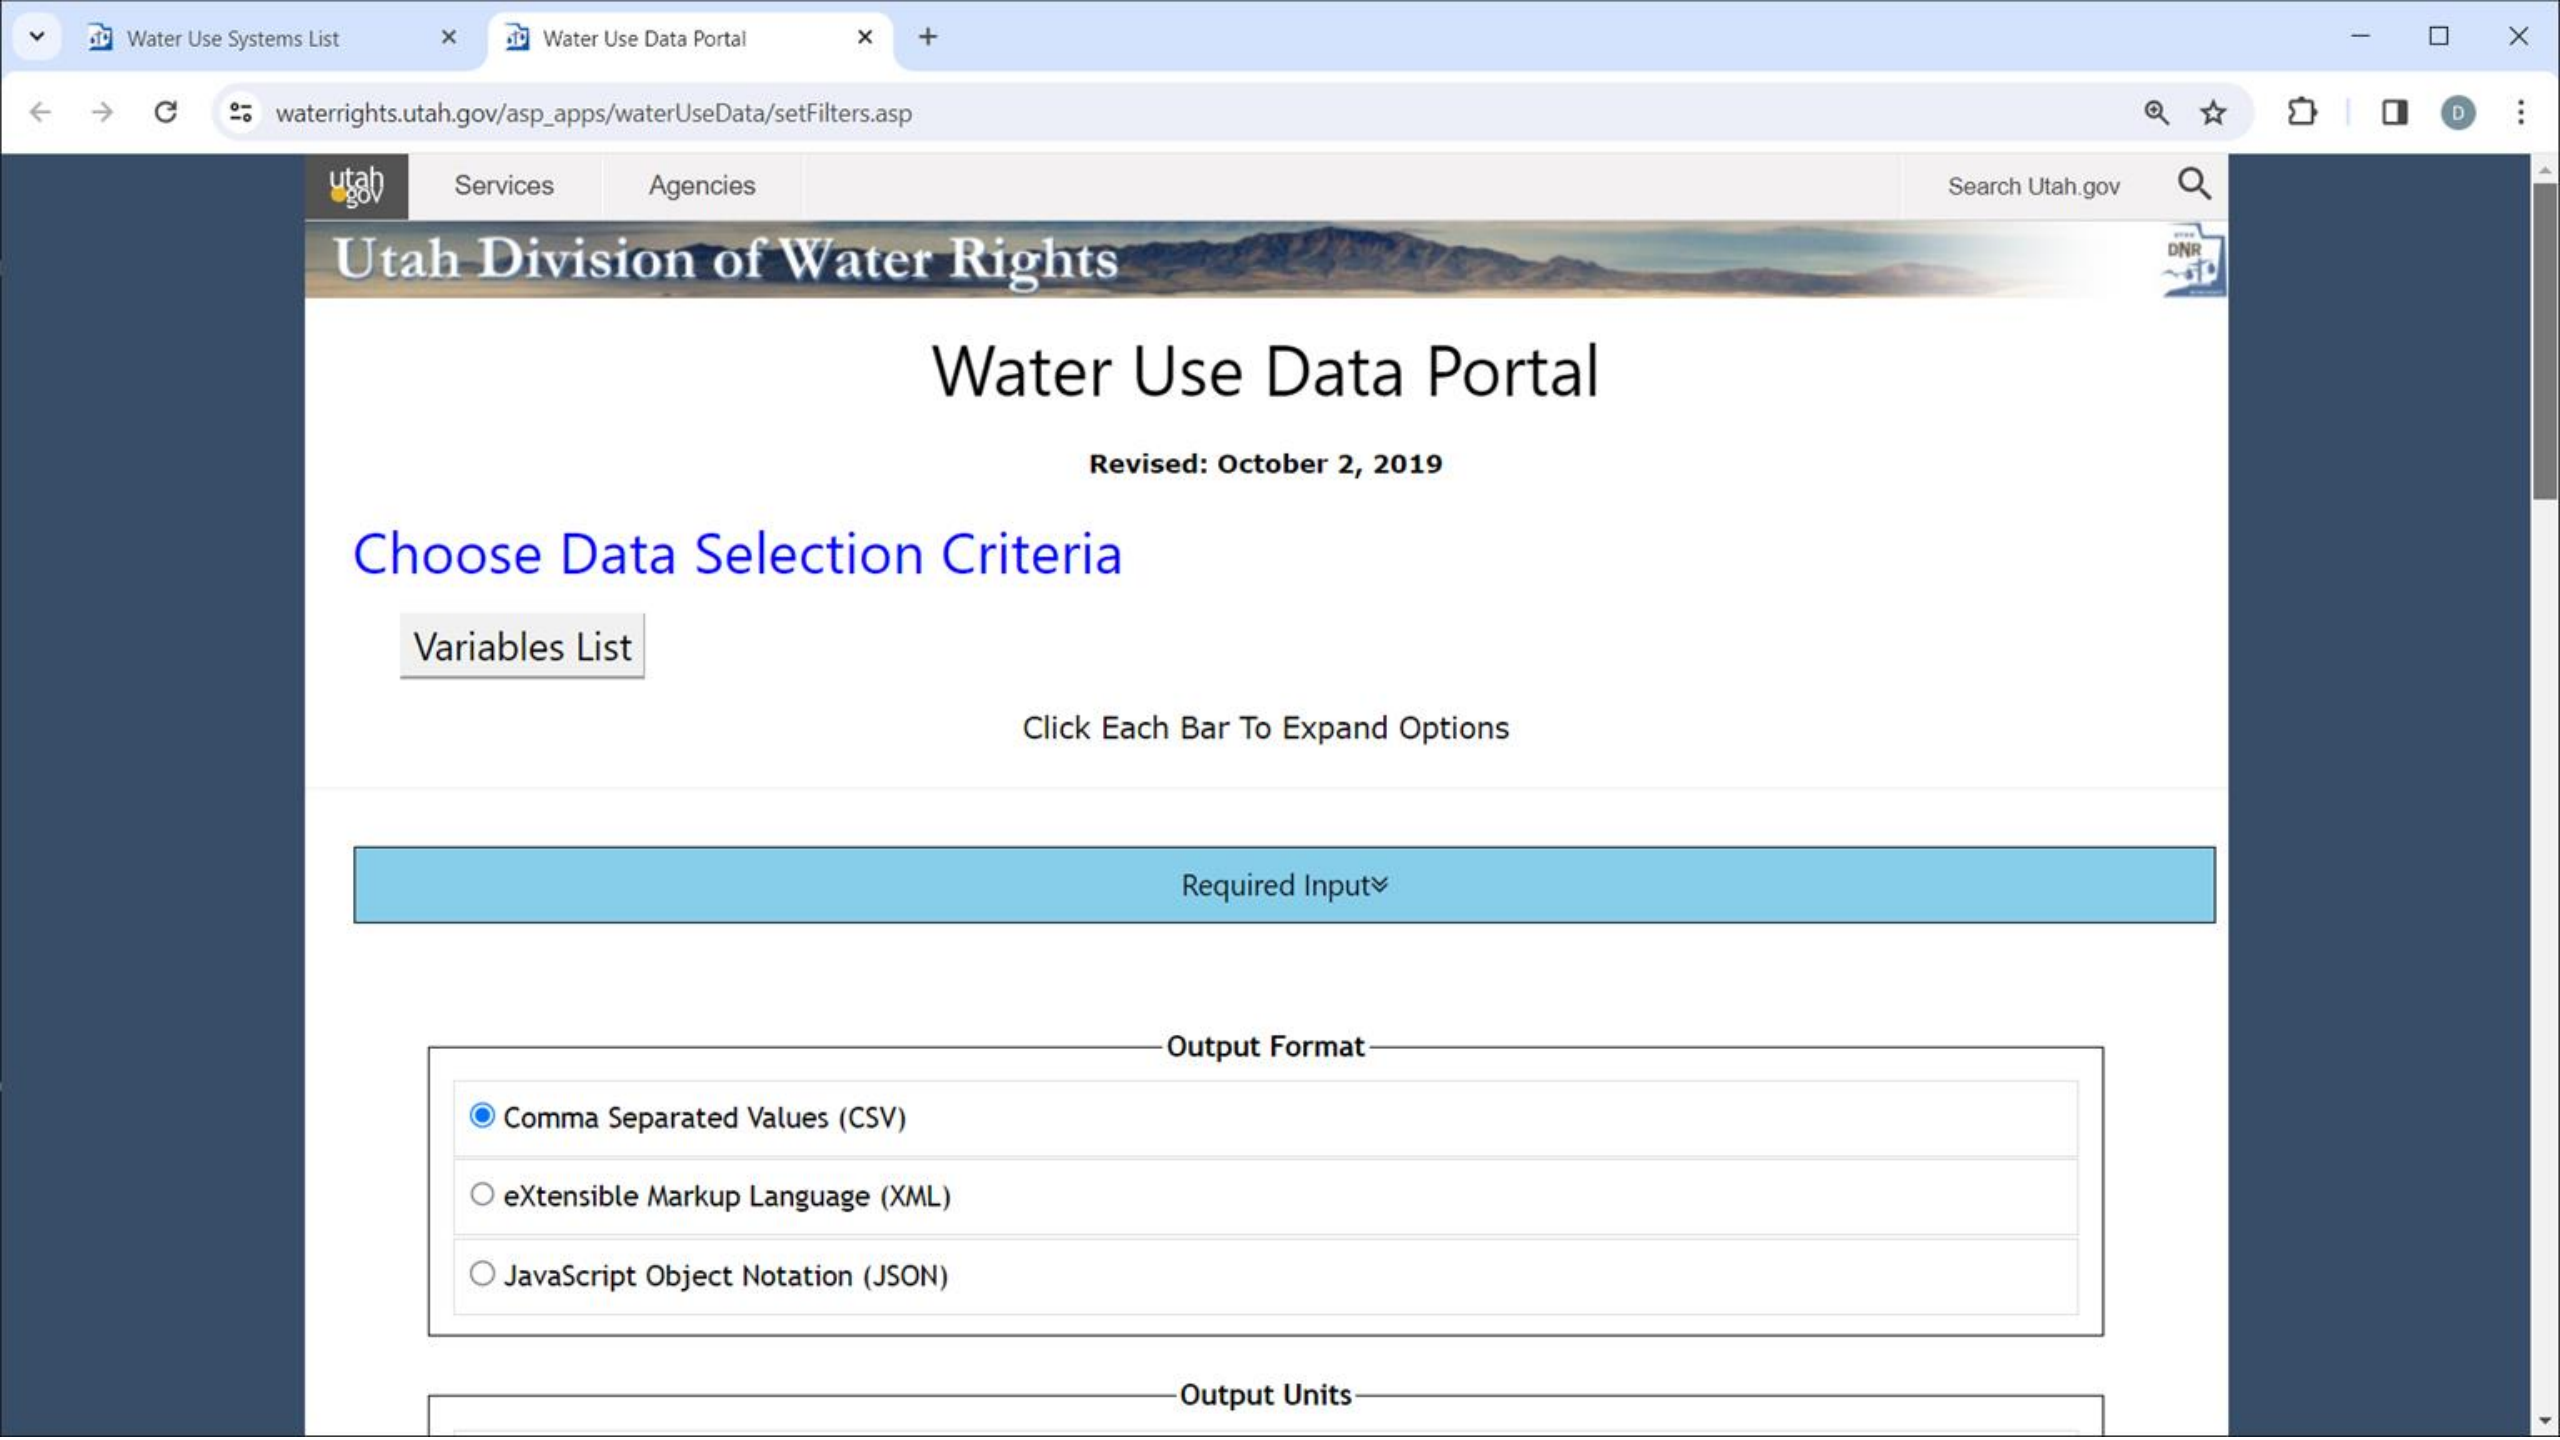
Water Use Systems List
Water Use Data Portal
waterrights.utah.gov/asp_apps/waterUseData/setFilters.asp

utah gov
Services
Agencies
Search Utah.gov

Utah Division of Water Rights
DNR

Water Use Data Portal

Revised: October 2, 2019

Choose Data Selection Criteria

Variables List

Click Each Bar To Expand Options

Required Input

Output Format

Comma Separated Values (CSV)

eXtensible Markup Language (XML)

JavaScript Object Notation (JSON)

Output Units